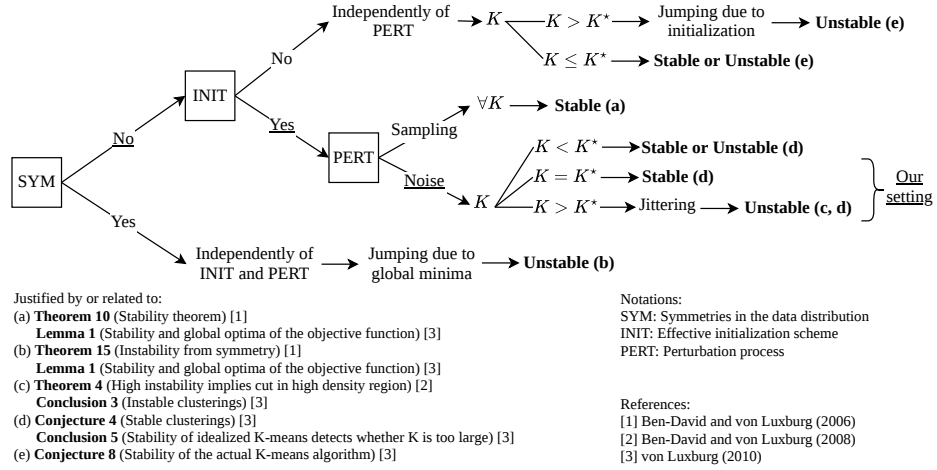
SYM

No

INIT

No

Independently of PERT → $K$

$K > K^\star$ → Jumping due to initialization → **Unstable (e)**

$K \leq K^\star$ → **Stable or Unstable (e)**

Yes

PERT

Sampling

$\forall K$ → **Stable (a)**

Noise

$K$

$K < K^\star$ → **Stable or Unstable (d)**

$K = K^\star$ → **Stable (d)**

$K > K^\star$ → Jittering → **Unstable (c, d)**

Our setting

Yes

Independently of INIT and PERT → Jumping due to global minima → **Unstable (b)**

Justified by or related to:
(a) **Theorem 10** (Stability theorem) [1]
**Lemma 1** (Stability and global optima of the objective function) [3]
(b) **Theorem 15** (Instability from symmetry) [1]
**Lemma 1** (Stability and global optima of the objective function) [3]
(c) **Theorem 4** (High instability implies cut in high density region) [2]
**Conclusion 3** (Instable clusterings) [3]
(d) **Conjecture 4** (Stable clusterings) [3]
**Conclusion 5** (Stability of idealized K-means detects whether K is too large) [3]
(e) **Conjecture 8** (Stability of the actual K-means algorithm) [3]

Notations:
SYM: Symmetries in the data distribution
INIT: Effective initialization scheme
PERT: Perturbation process

References:
[1] Ben-David and von Luxburg (2006)
[2] Ben-David and von Luxburg (2008)
[3] von Luxburg (2010)